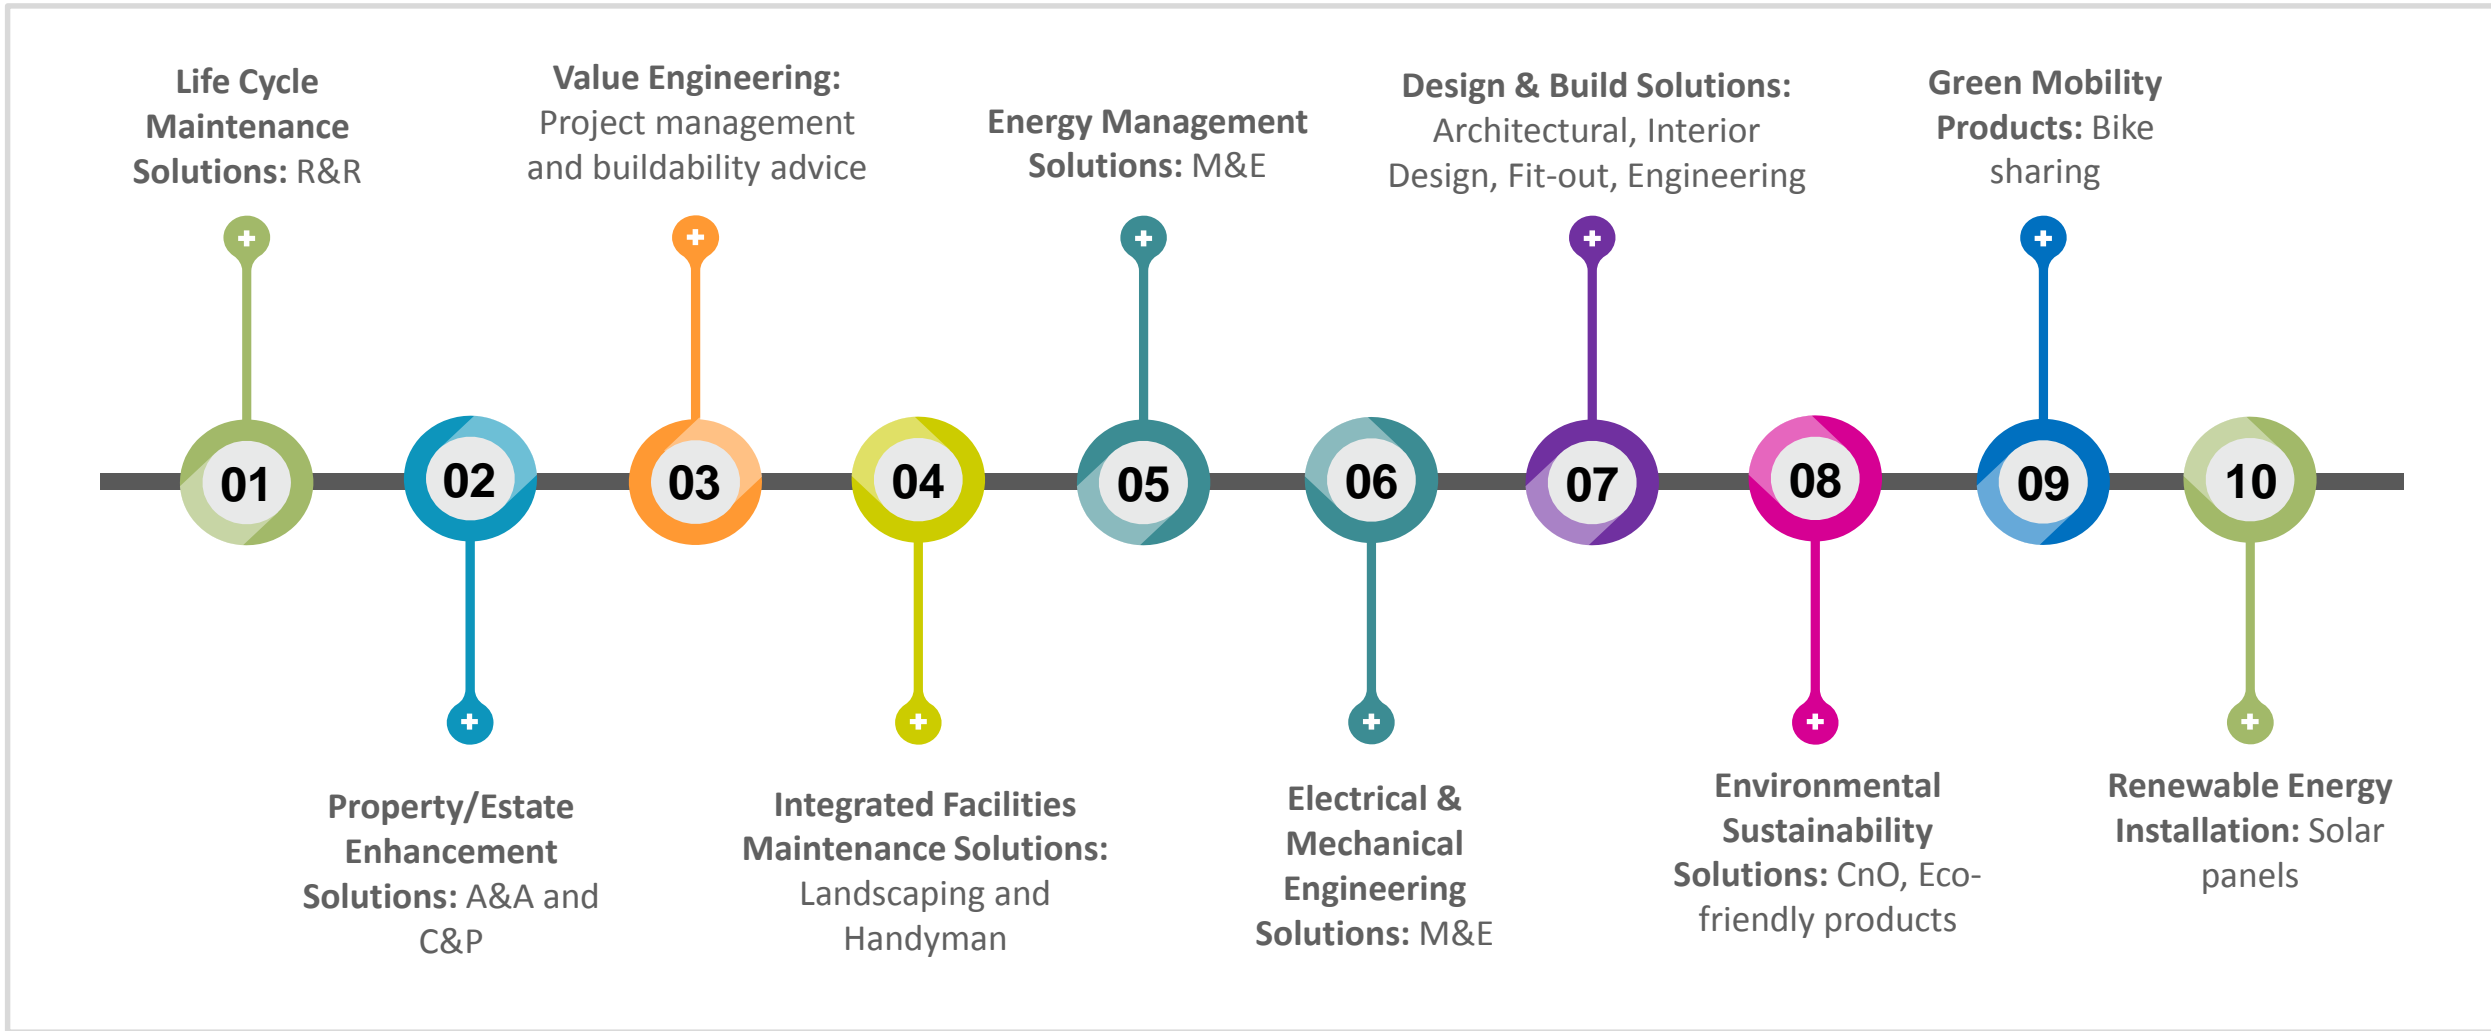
Life Cycle Maintenance Solutions: R&R

Value Engineering: Project management and buildability advice

Energy Management Solutions: M&E

Design & Build Solutions: Architectural, Interior Design, Fit-out, Engineering

Green Mobility Products: Bike sharing

01

02

03

04

05

06

07

08

09

10

Property/Estate Enhancement Solutions: A&A and C&P

Integrated Facilities Maintenance Solutions: Landscaping and Handyman

Electrical & Mechanical Engineering Solutions: M&E

Environmental Sustainability Solutions: CnO, Eco-friendly products

Renewable Energy Installation: Solar panels